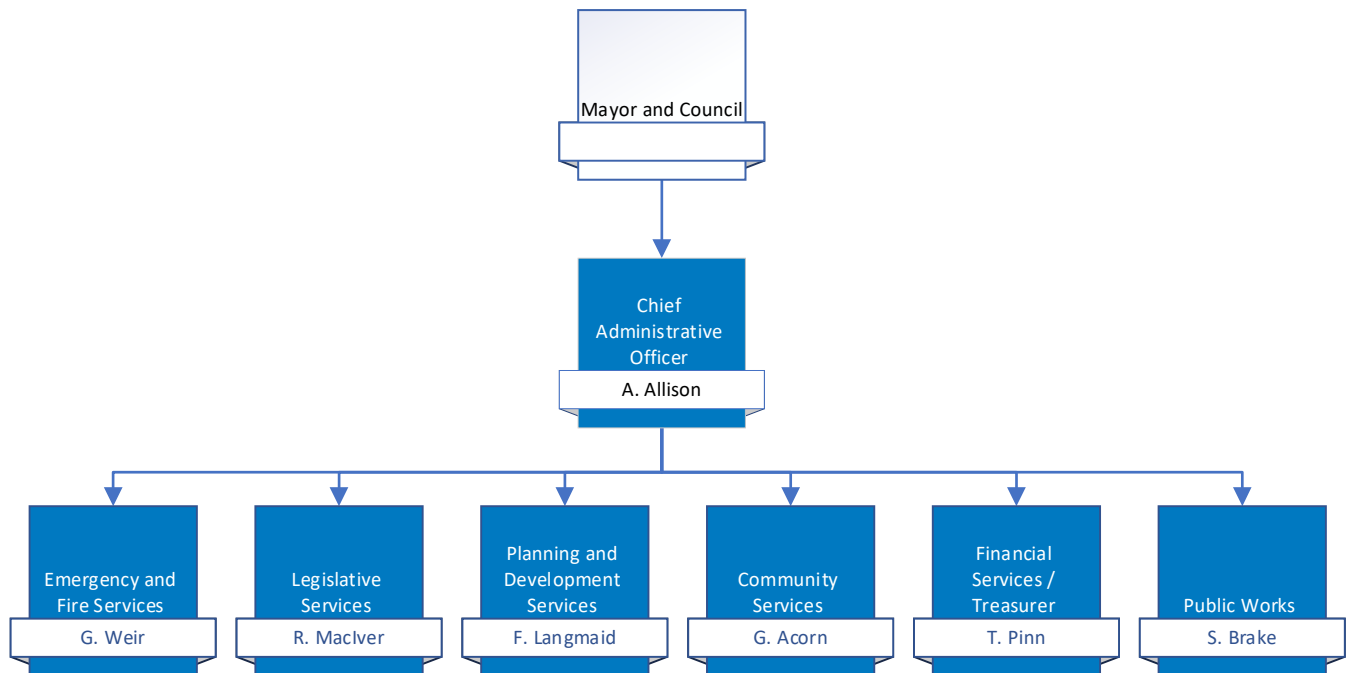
Mayor and Council

Chief Administrative Officer

A. Allison

Emergency and Fire Services

G. Weir

Legislative Services

R. MacIver

Planning and Development Services

F. Langmaid

Community Services

G. Acorn

Financial Services / Treasurer

T. Pinn

Public Works

S. Brake